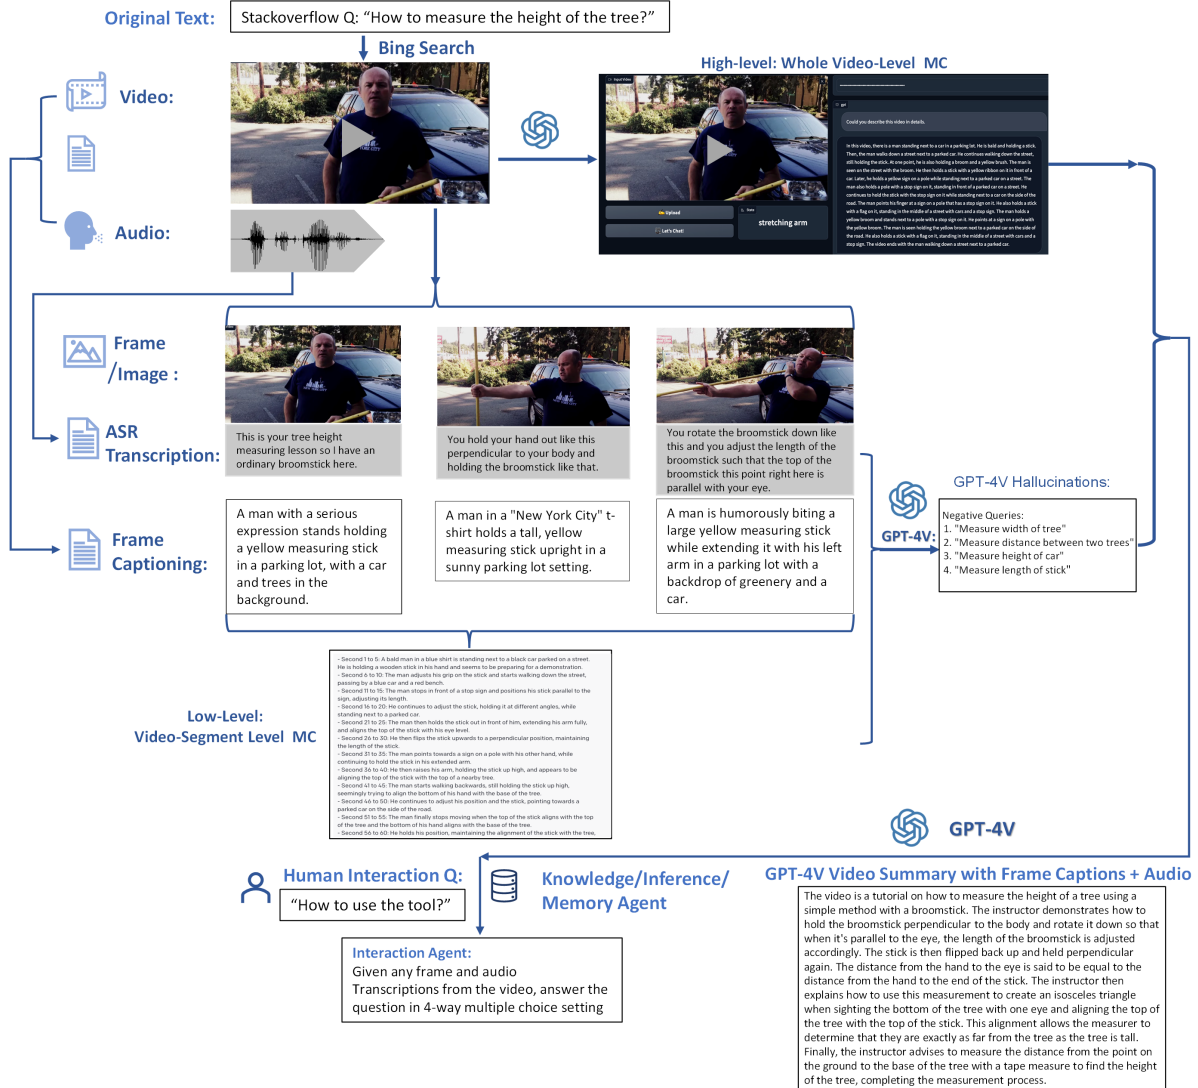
Original Text: Stackoverflow Q: "How to measure the height of the tree?"

Bing Search

Video:

Audio:

High-level: Whole Video-Level MC

Could you describe this video in details.

In this video, there is a man standing next to a car in a parking lot. He is bald and holding a stick. Then, the man walks down a street next to a parked car. He continues walking down the street, still holding the stick. At one point, he is also holding a broom and a yellow brush. The man is seen on the street with the broom. He then holds a stick with a yellow ribbon on it in front of a car. Later, he holds a yellow sign on a pole while standing next to a parked car on a street. The man also holds a pole with a stop sign on it, standing in front of a parked car on a street. He continues to hold the stick with the stop sign on it while standing next to a car on the side of the road. The man points his finger at a sign on a pole that has a stop sign on it. He also holds a stick with a flag on it, standing in the middle of a street with cars and a stop sign. The man holds a yellow broom and stands next to a pole with a stop sign on it. He points at a sign on a pole with the yellow broom. The man is seen holding the yellow broom next to a parked car on the side of the road. He also holds a stick with a flag on it, standing in the middle of a street with cars and a stop sign. The video ends with the man walking down a street next to a parked car.

Upload

Let's Chat!

stretching arm

Frame /Image :

ASR Transcription:

This is your tree height measuring lesson so I have an ordinary broomstick here.

You hold your hand out like this perpendicular to your body and holding the broomstick like that.

You rotate the broomstick down like this and you adjust the length of the broomstick such that the top of the broomstick this point right here is parallel with your eye.

Frame Captioning:

A man with a serious expression stands holding a yellow measuring stick in a parking lot, with a car and trees in the background.

A man in a "New York City" t-shirt holds a tall, yellow measuring stick upright in a sunny parking lot setting.

A man is humorously biting a large yellow measuring stick while extending it with his left arm in a parking lot with a backdrop of greenery and a car.

GPT-4V:

GPT-4V Hallucinations:

Negative Queries:
1. "Measure width of tree"
2. "Measure distance between two trees"
3. "Measure height of car"
4. "Measure length of stick"

- Second 1 to 5: A bald man in a blue shirt is standing next to a black car parked on a street. He is holding a wooden stick in his hand and seems to be preparing for a demonstration.
- Second 6 to 10: The man adjusts his grip on the stick and starts walking down the street, passing by a blue car and a red bench.
- Second 11 to 15: The man stops in front of a stop sign and positions his stick parallel to the sign, adjusting its length.
- Second 16 to 20: He continues to adjust the stick, holding it at different angles, while standing next to a parked car.
- Second 21 to 25: The man then holds the stick out in front of him, extending his arm fully, and aligns the top of the stick with his eye level.
- Second 26 to 30: He then flips the stick upwards to a perpendicular position, maintaining the length of the stick.
- Second 31 to 35: The man points towards a sign on a pole with his other hand, while continuing to hold the stick in his extended arm.
- Second 36 to 40: He then raises his arm, holding the stick up high, and appears to be aligning the top of the stick with the top of a nearby tree.
- Second 41 to 45: The man starts walking backwards, still holding the stick up high, seemingly trying to align the bottom of his hand with the base of the tree.
- Second 46 to 50: He continues to adjust his position and the stick, pointing towards a parked car on the side of the road.
- Second 51 to 55: The man finally stops moving when the top of the stick aligns with the top of the tree and the bottom of his hand aligns with the base of the tree.
- Second 56 to 60: He holds his position, maintaining the alignment of the stick with the tree,

Low-Level: Video-Segment Level MC

GPT-4V

Human Interaction Q:
"How to use the tool?"

Knowledge/Inference/ Memory Agent

GPT-4V Video Summary with Frame Captions + Audio

The video is a tutorial on how to measure the height of a tree using a simple method with a broomstick. The instructor demonstrates how to hold the broomstick perpendicular to the body and rotate it down so that when it's parallel to the eye, the length of the broomstick is adjusted accordingly. The stick is then flipped back up and held perpendicular again. The distance from the hand to the eye is said to be equal to the distance from the hand to the end of the stick. The instructor then explains how to use this measurement to create an isosceles triangle when sighting the bottom of the tree with one eye and aligning the top of the tree with the top of the stick. This alignment allows the measurer to determine that they are exactly as far from the tree as the tree is tall. Finally, the instructor advises to measure the distance from the point on the ground to the base of the tree with a tape measure to find the height of the tree, completing the measurement process.

Interaction Agent:
Given any frame and audio Transcriptions from the video, answer the question in 4-way multiple choice setting